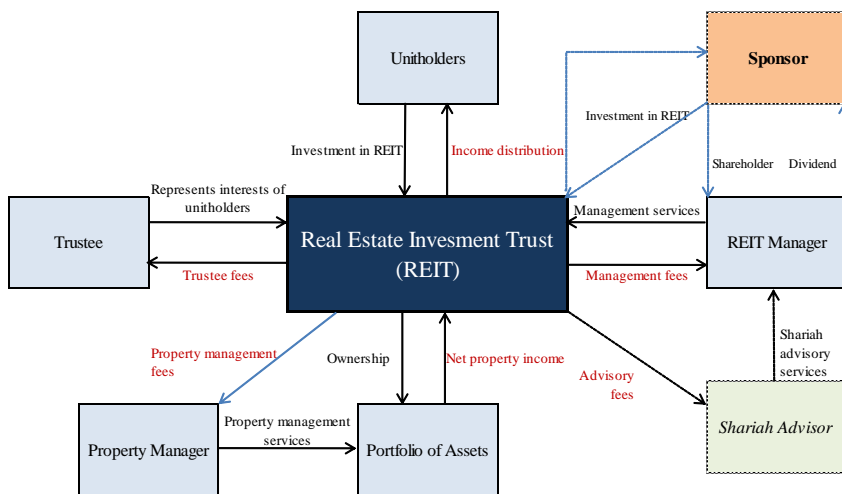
Unitholders

Sponsor

Investment in REIT

Investment in REIT

Income distribution

Shareholder

Dividend

Represents interests of unitholders

Trustee

Real Estate Invesment Trust (REIT)

Management services

REIT Manager

Trustee fees

Management fees

Property management fees

Ownership

Net property income

Advisory fees

Shariah advisory services

Property management services

Property Manager

Portfolio of Assets

Shariah Advisor